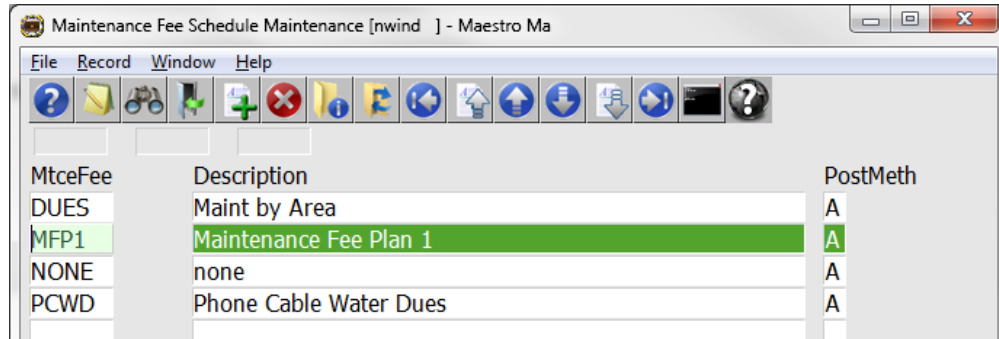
Maintenance Fee Schedule Maintenance [nwind ] - Maestro Ma

File Record Window Help

| MtceFee | Description | PostMeth |
|---|---|---|
| DUES | Maint by Area | A |
| MFP1 | Maintenance Fee Plan 1 | A |
| NONE | none | A |
| PCWD | Phone Cable Water Dues | A |